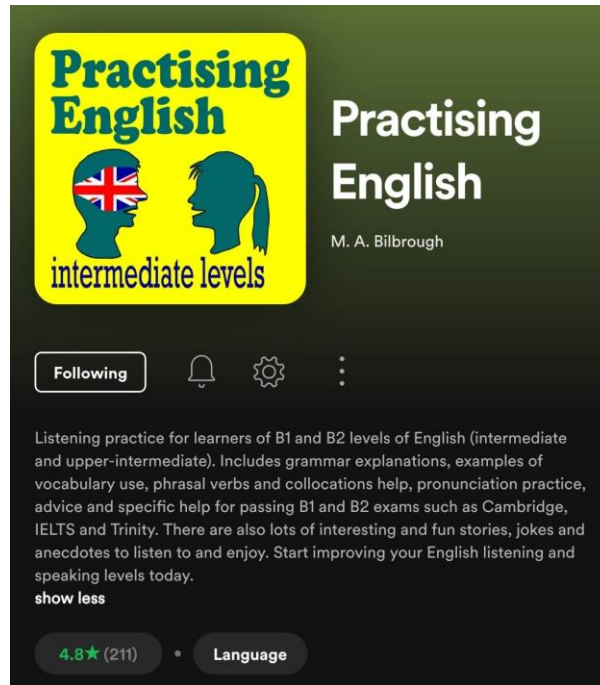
Practising English
intermediate levels

Practising English

M. A. Bilbrough

Following

Listening practice for learners of B1 and B2 levels of English (intermediate and upper-intermediate). Includes grammar explanations, examples of vocabulary use, phrasal verbs and collocations help, pronunciation practice, advice and specific help for passing B1 and B2 exams such as Cambridge, IELTS and Trinity. There are also lots of interesting and fun stories, jokes and anecdotes to listen to and enjoy. Start improving your English listening and speaking levels today.
show less

4.8★ (211) • Language